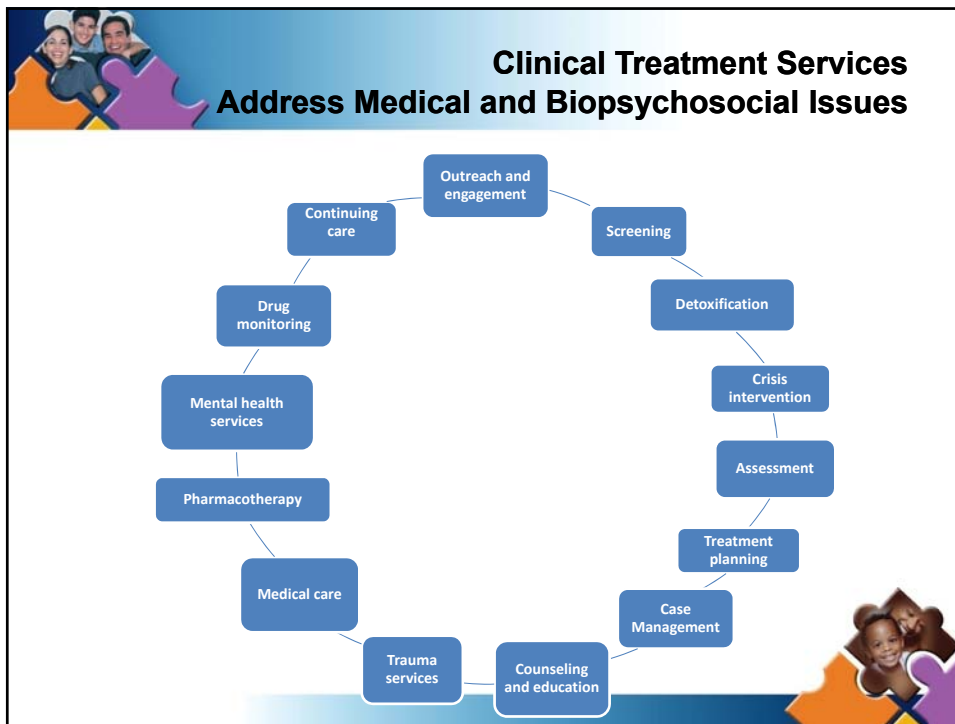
Clinical Treatment Services
Address Medical and Biopsychosocial Issues

Outreach and engagement

Screening

Detoxification

Crisis intervention

Assessment

Treatment planning

Case Management

Counseling and education

Trauma services

Medical care

Pharmacotherapy

Mental health services

Drug monitoring

Continuing care